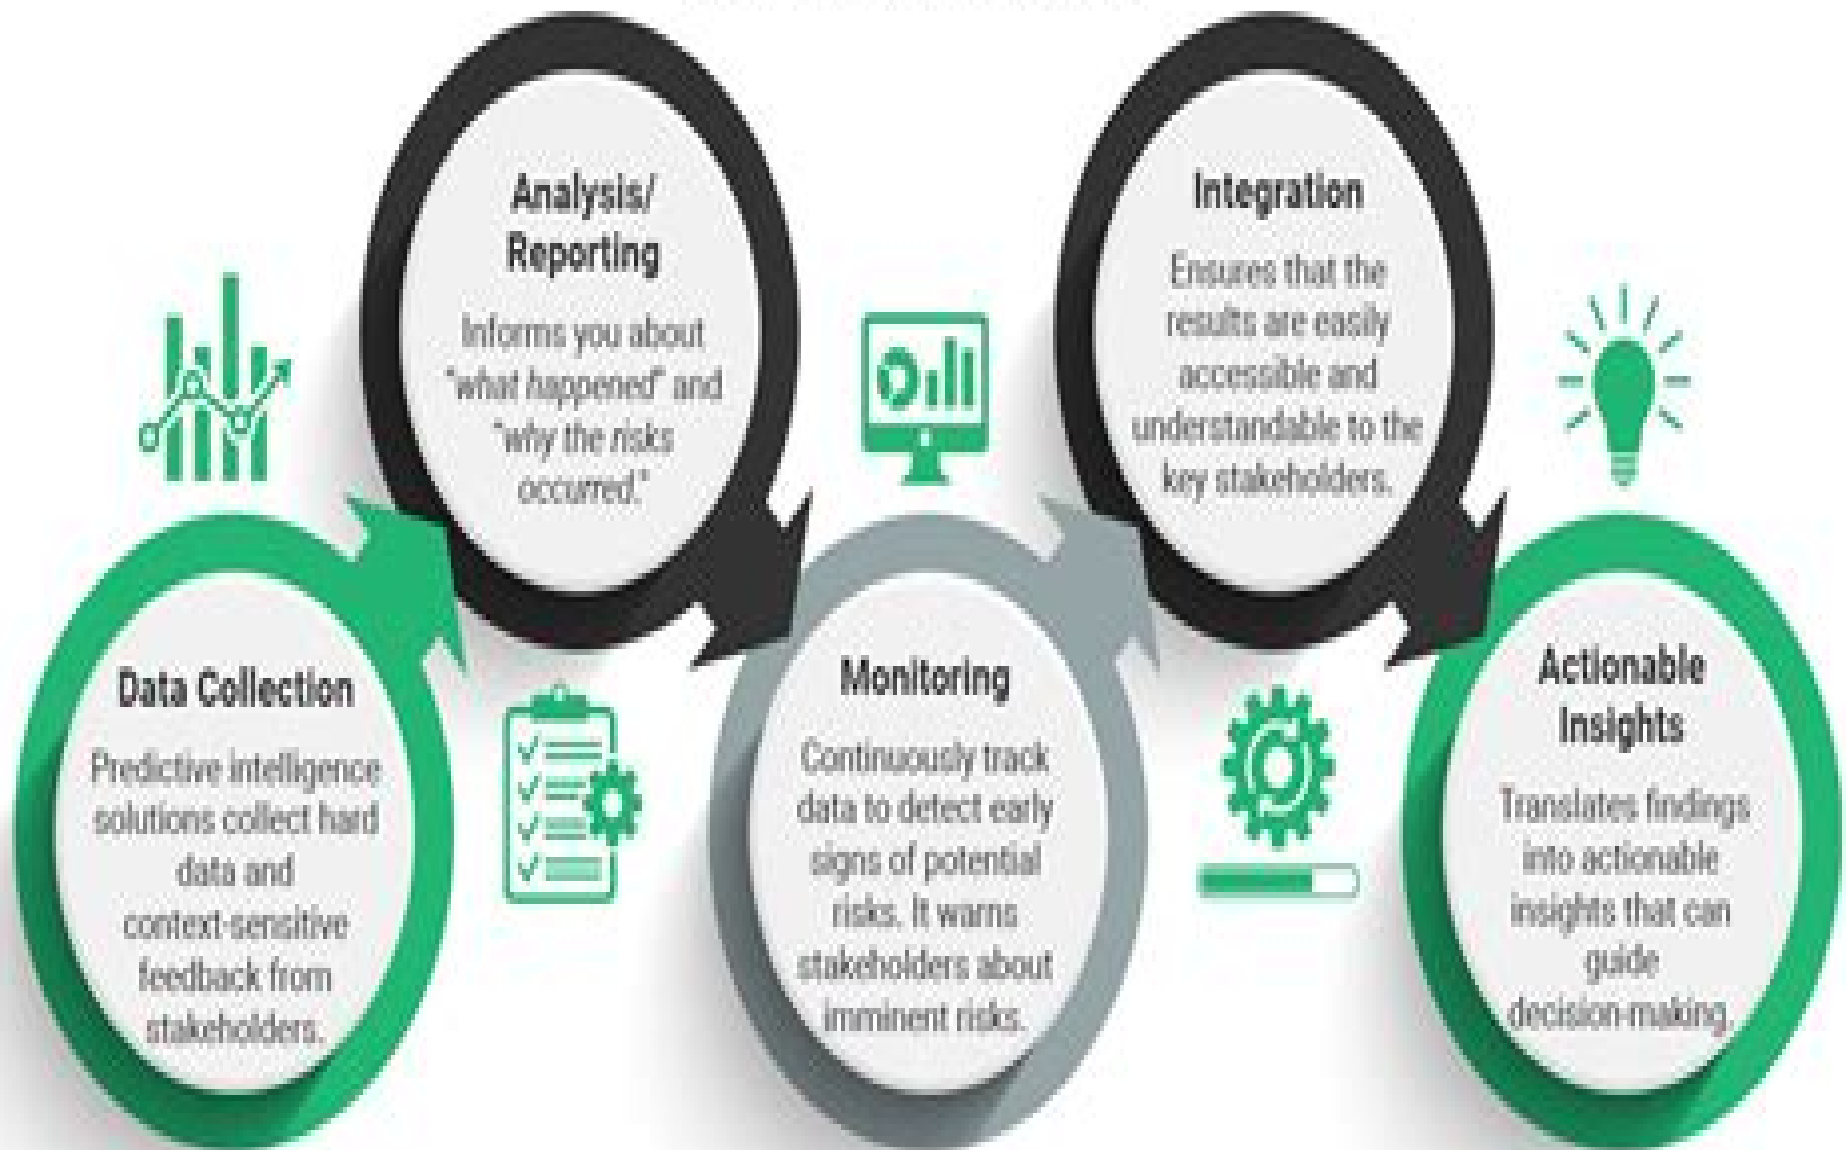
Data Collection

Predictive intelligence solutions collect hard data and context-sensitive feedback from stakeholders.

Analysis/ Reporting

Informs you about "what happened" and "why the risks occurred."

Monitoring

Continuously track data to detect early signs of potential risks. It warns stakeholders about imminent risks.

Integration

Ensures that the results are easily accessible and understandable to the key stakeholders.

Actionable Insights

Translates findings into actionable insights that can guide decision-making.